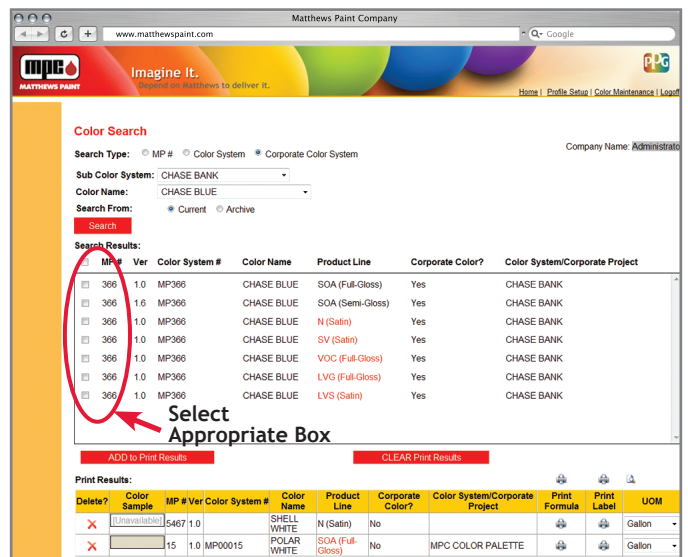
Matthews Paint Company

www.matthewspaint.com

Google

mpc
MATTHEWS PAINT

Imagine It.
Depend on Matthews to deliver it.

PPG

Home | Profile Setup | Color Maintenance | Logoff

Color Search

Search Type: MP # Color System Corporate Color System

Company Name: Administrato

Sub Color System: CHASE BANK

Color Name: CHASE BLUE

Search From: Current Archive

Search

Search Results:

| | MP # | Ver | Color System # | Color Name | Product Line | Corporate Color? | Color System/Corporate Project |
|---|---|---|---|---|---|---|---|
| | 366 | 1.0 | MP366 | CHASE BLUE | SOA (Full-Gloss) | Yes | CHASE BANK |
| | 366 | 1.6 | MP366 | CHASE BLUE | SOA (Semi-Gloss) | Yes | CHASE BANK |
| | 366 | 1.0 | MP366 | CHASE BLUE | N (Satin) | Yes | CHASE BANK |
| | 366 | 1.0 | MP366 | CHASE BLUE | SV (Satin) | Yes | CHASE BANK |
| | 366 | 1.0 | MP366 | CHASE BLUE | VOC (Full-Gloss) | Yes | CHASE BANK |
| | 366 | 1.0 | MP366 | CHASE BLUE | LVG (Full-Gloss) | Yes | CHASE BANK |
| | 366 | 1.0 | MP366 | CHASE BLUE | LVS (Satin) | Yes | CHASE BANK |

Select Appropriate Box

ADD to Print Results

CLEAR Print Results

Print Results:

| Delete? | Color Sample | MP # | Ver | Color System # | Color Name | Product Line | Corporate Color? | Color System/Corporate Project | Print Formula | Print Label | UOM |
|---|---|---|---|---|---|---|---|---|---|---|---|
| ✕ | [Unavailable] | 5467 | 1.0 | | SHELL WHITE | N (Satin) | No | | | | Gallon |
| ✕ | | 15 | 1.0 | MP00015 | POLAR WHITE | SOA (Full-Gloss) | No | MPC COLOR PALETTE | | | Gallon |